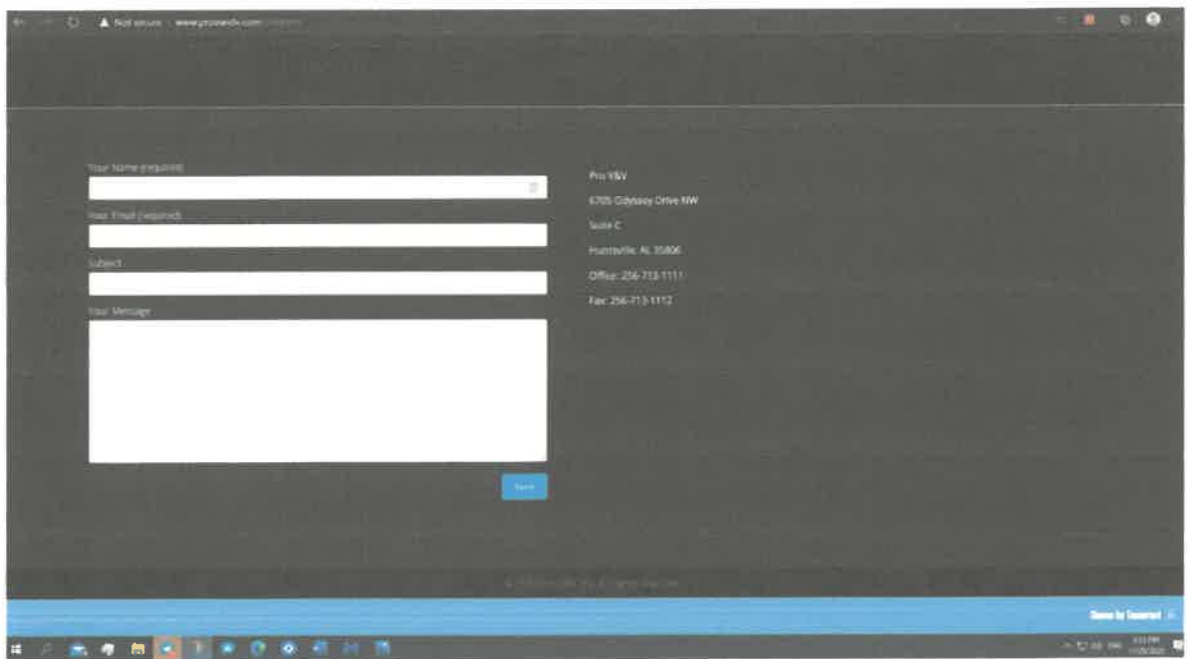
Not secure | www.provandv.com/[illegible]

Your Name (required)

Your Email (required)

Subject

Your Message

Send

Pro V&V

6705 Odyssey Drive NW

Suite C

Huntsville, AL 35806

Office: 256-713-1111

Fax: 256-713-1112

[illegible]

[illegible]